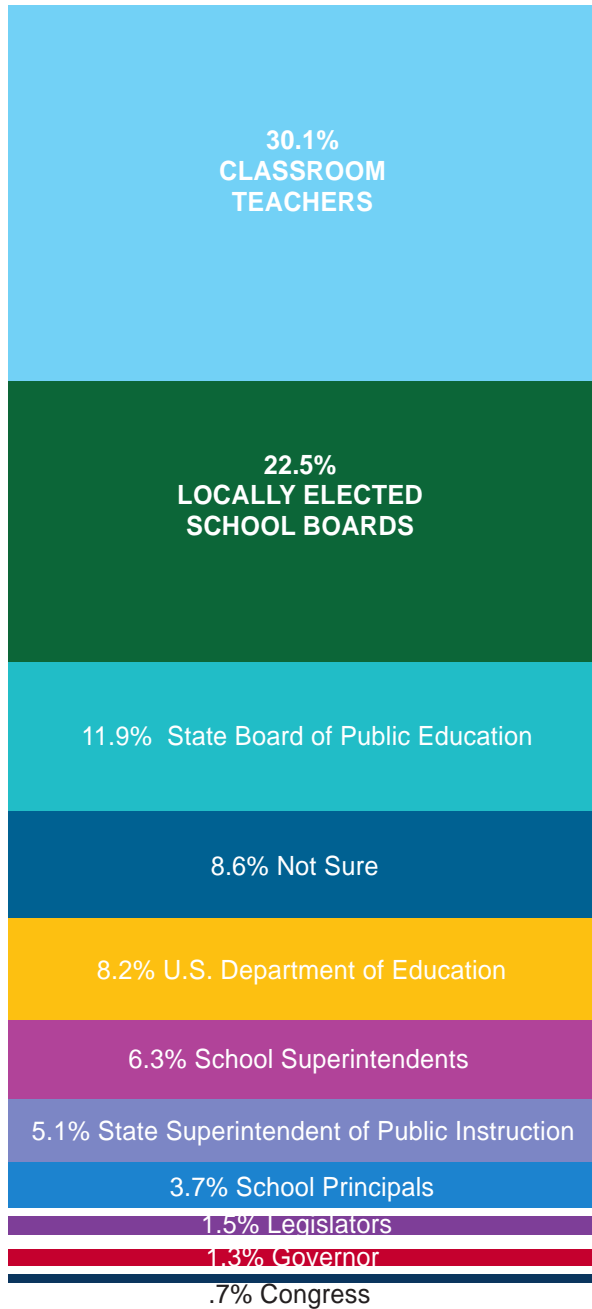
30.1%
CLASSROOM
TEACHERS

22.5%
LOCALLY ELECTED
SCHOOL BOARDS

11.9% State Board of Public Education

8.6% Not Sure

8.2% U.S. Department of Education

6.3% School Superintendents

5.1% State Superintendent of Public Instruction

3.7% School Principals

1.5% Legislators

1.3% Governor

.7% Congress